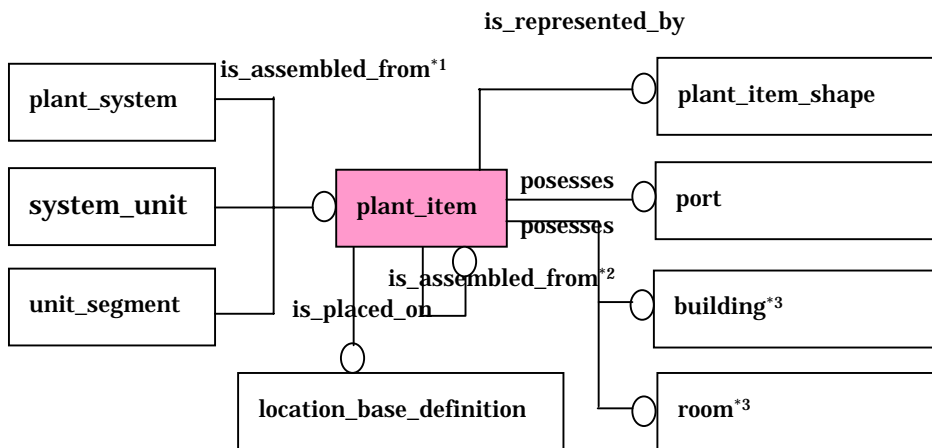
is_represented_by

plant_system

is_assembled_from$^{*1}$

plant_item_shape

system_unit

plant_item

posesses

port

posesses

unit_segment

is_assembled_from$^{*2}$

building$^{*3}$

is_placed_on

location_base_definition

room$^{*3}$